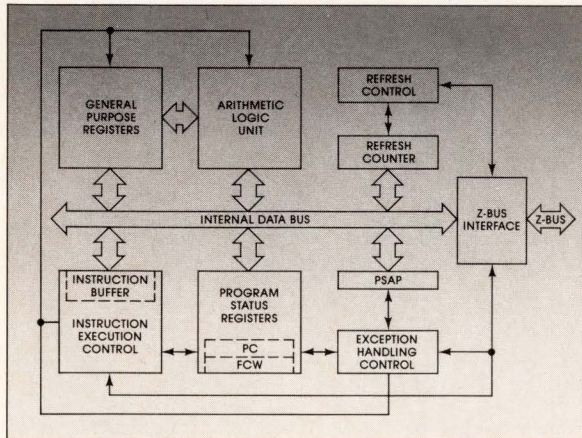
GENERAL PURPOSE REGISTERS

ARITHMETIC LOGIC UNIT

REFRESH CONTROL

REFRESH COUNTER

INTERNAL DATA BUS

Z-BUS INTERFACE

Z-BUS

INSTRUCTION BUFFER

INSTRUCTION EXECUTION CONTROL

PROGRAM STATUS REGISTERS

PC

FCW

PSAP

EXCEPTION HANDLING CONTROL